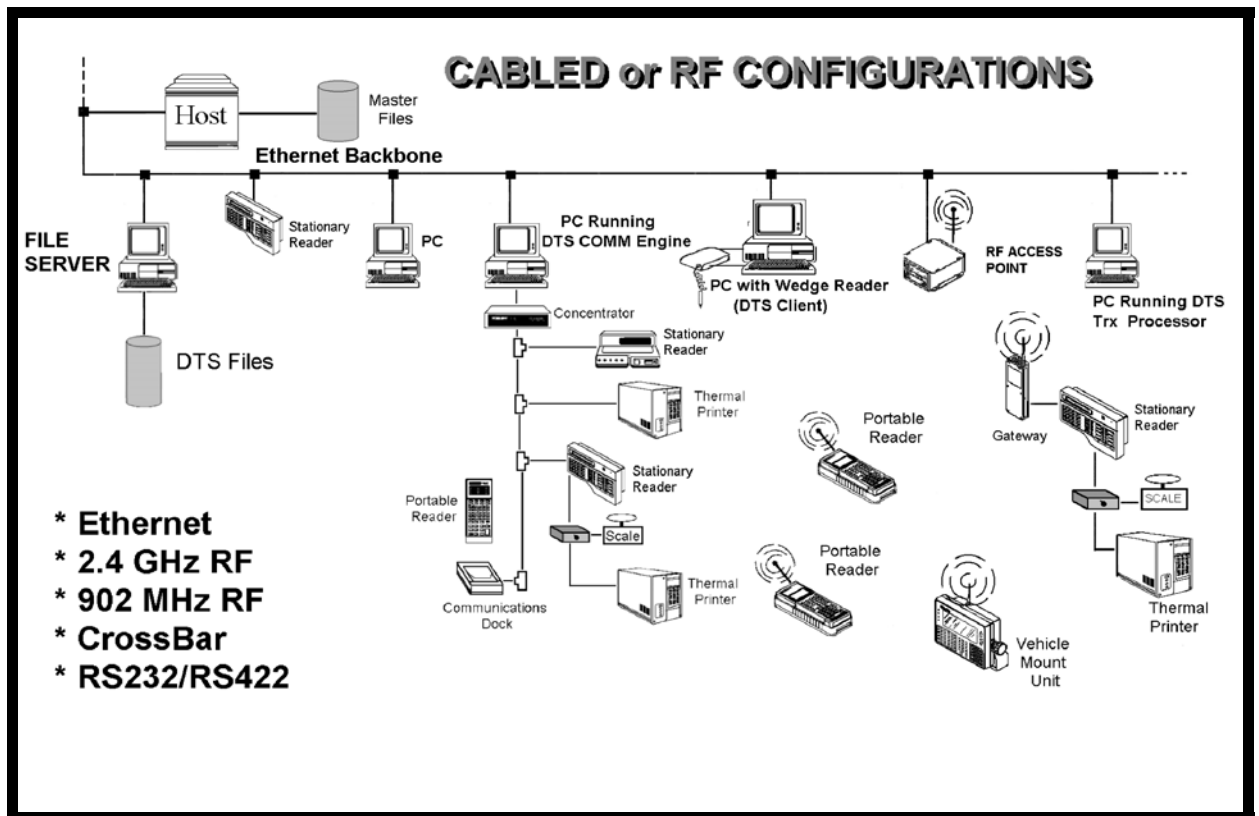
CABLED or RF CONFIGURATIONS

Host

Master Files

Ethernet Backbone

FILE SERVER

Stationary Reader

PC

PC Running DTS COMM Engine

PC with Wedge Reader (DTS Client)

RF ACCESS POINT

PC Running DTS Trx Processor

DTS Files

Concentrator

Stationary Reader

Thermal Printer

Portable Reader

Gateway

Stationary Reader

Stationary Reader

Portable Reader

Scale

SCALE

Communications Dock

Thermal Printer

Portable Reader

Vehicle Mount Unit

Thermal Printer

* Ethernet
* 2.4 GHz RF
* 902 MHz RF
* CrossBar
* RS232/RS422